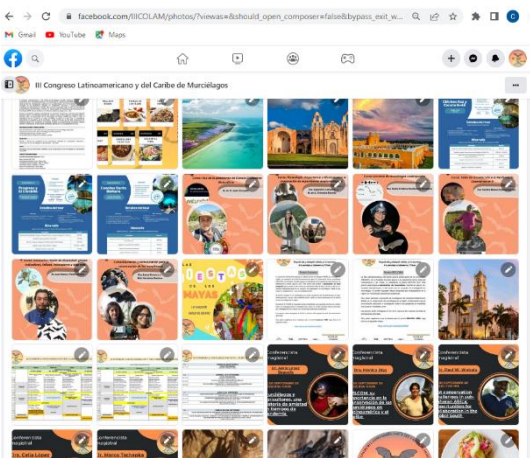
facebook.com/IIICOLAM/photos/?viewas=&should_open_composer=false&bypass_exit_w...

Gmail YouTube Maps

III Congreso Latinoamericano y del Caribe de Murciélagos

Conferencista Magistral

Conferencista Magistral

Conferencista Magistral

Conferencista Magistral

Conferencista Magistral